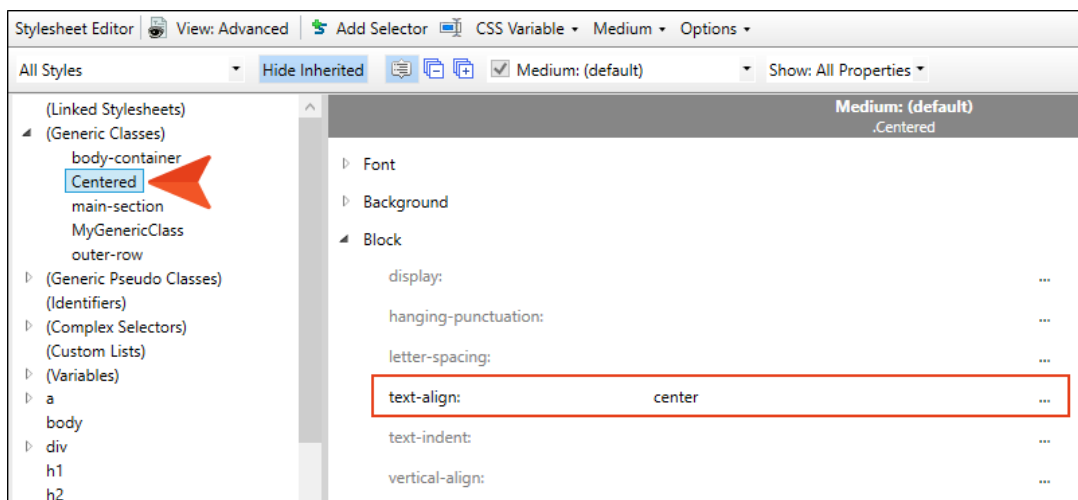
Stylesheet Editor | View: Advanced | Add Selector | CSS Variable ▾ | Medium ▾ | Options ▾

All Styles ▾ | Hide Inherited | Medium: (default) ▾ | Show: All Properties ▾

(Linked Stylesheets)
(Generic Classes)
body-container
Centered
main-section
MyGenericClass
outer-row
(Generic Pseudo Classes)
(Identifiers)
(Complex Selectors)
(Custom Lists)
(Variables)
a
body
div
h1
h2

Medium: (default)
.Centered

Font
Background
Block

| | | |
|---|---|---|
| display: | | ... |
| hanging-punctuation: | | ... |
| letter-spacing: | | ... |
| text-align: | center | ... |
| text-indent: | | ... |
| vertical-align: | | ... |